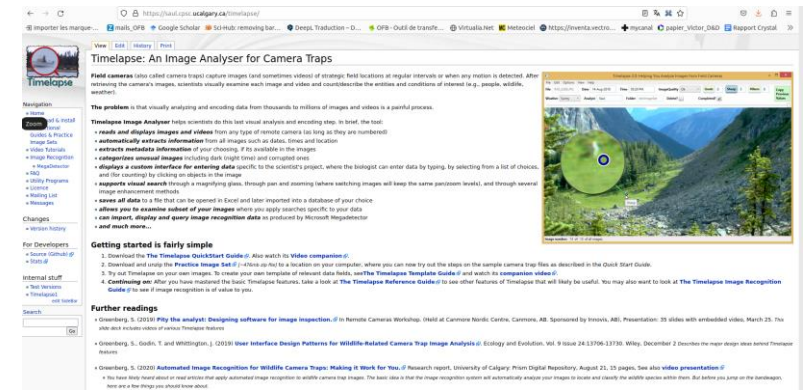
https://saul.cpsc.ucalgary.ca/timelapse/

Importer les marque... | mails_OFB | Google Scholar | Sci-Hub: removing bar... | Deeps. Traduction – D... | OFB - Outil de transfe... | Virtualia.Net | Meteociel | https://inventa.vectro... | mycanal | papier_Victor_D&D | Rapport Crystal

View | Edit | History | Print

Timelapse: An Image Analyser for Camera Traps

Timelapse

Navigation
» Home
Zoom
Guides & Practice Image Sets
» Video Tutorials
» Image Recognition
» RepoSelector
» FAQ
» Utility Programs
» Licence
» Mailing List
» Messages

Changes
» Version history

For Developers
» Source (Github)
» Stats

Internal stuff
» Test Versions
» Timelapse3
edit Sidebar

Search
Go

Field cameras (also called camera traps) capture images (and sometimes videos) of strategic field locations at regular intervals or when any motion is detected. After retrieving the camera's images, scientists visually examine each image and video and count/describe the entities and conditions of interest (e.g., people, wildlife, weather).

The problem is that visually analyzing and encoding data from thousands to millions of images and videos is a painful process.

Timelapse Image Analyser helps scientists do this last visual analysis and encoding step. In brief, the tool:

» reads and displays images and videos from any type of remote camera (as long as they are numbered)
» automatically extracts information from all images such as dates, times and location
» extracts metadata information of your choosing, if its available in the images
» categorizes unusual images including dark (night time) and corrupted ones
» displays a custom interface for entering data specific to the scientist's project, where the biologist can enter data by typing, by selecting from a list of choices, and (for counting) by clicking on objects in the image
» supports visual search through a magnifying glass, through pan and zooming (where switching images will keep the same pan/zoom levels), and through several image enhancement methods
» saves all data to a file that can be opened in Excel and later imported into a database of your choice
» allows you to examine subset of your images where you apply searches specific to your data
» can import, display and query image recognition data as produced by Microsoft Megadetector
» and much more...

Getting started is fairly simple

1. Download the The Timelapse QuickStart Guide. Also watch its Video companion.
2. Download and unzip the Practice Image Set (~7Mb zip file) to a location on your computer, where you can now try out the steps on the sample camera trap files as described in the Quick Start Guide.
3. Try out Timelapse on your own images. To create your own template of relevant data fields, see The Timelapse Template Guide and watch its companion video.
4. Continuing on: After you have mastered the basic Timelapse features, take a look at The Timelapse Reference Guide to see other features of Timelapse that will likely be useful. You may also want to look at The Timelapse Image Recognition Guide to see if image recognition is of value to you.

Further readings

» Greenberg, S. (2019) Pity the analyst: Designing software for image inspection. In Remote Cameras Workshop. (Held at Canmore Nordic Centre, Canmore, AB. Sponsored by Innovis, ABI). Presentation: 35 slides with embedded video, March 25. This slide deck includes videos of various Timelapse features
» Greenberg, S., Godin, T. and Whittington, J. (2019) User Interface Design Patterns for Wildlife-Related Camera Trap Image Analysis. Ecology and Evolution. Vol. 9 Issue 24:13706-13730. Wiley, December 2. Describes the major design ideas behind Timelapse features
» Greenberg, S. (2020) Automated Image Recognition for Wildlife Camera Traps: Making it Work for You. Research report, University of Calgary: Prism Digital Repository, August 21, 15 pages. See also video presentation
» You have likely heard about or read articles that apply automated image recognition to wildlife camera trap images. The basic idea is that the image recognizer system will automatically analyze your images to locate and classify the wildlife species within them. But before you jump on the bandwagon, here are a few things you should know about.